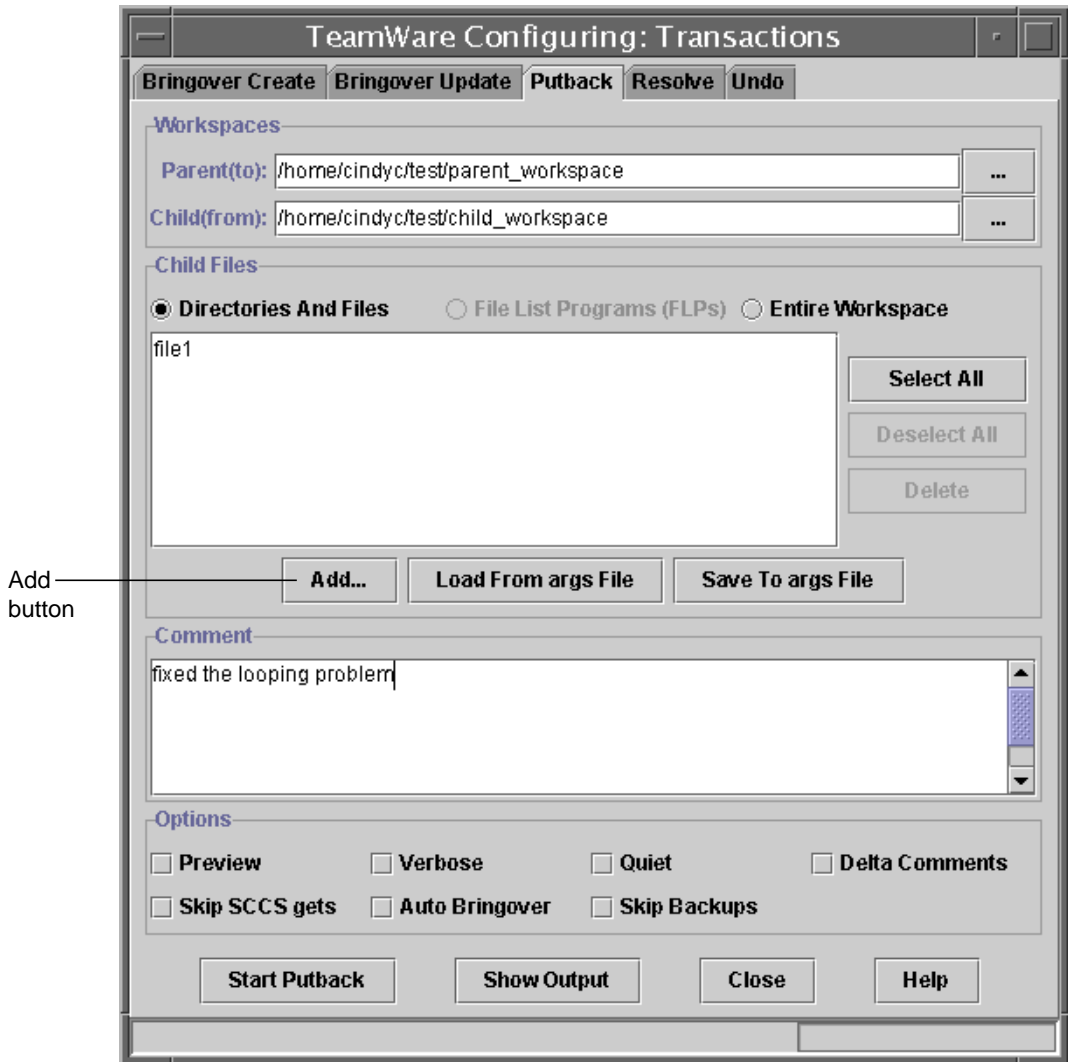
TeamWare Configuring: Transactions

Bringover Create | Bringover Update | Putback | Resolve | Undo

Workspaces

Parent(to): /home/cindyc/test/parent_workspace ...

Child(from): /home/cindyc/test/child_workspace ...

Child Files

Directories And Files   File List Programs (FLPs)   Entire Workspace

file1

Select All

Deselect All

Delete

Add button

Add...   Load From args File   Save To args File

Comment

fixed the looping problem

Options

Preview   Verbose   Quiet   Delta Comments

Skip SCCS gets   Auto Bringover   Skip Backups

Start Putback   Show Output   Close   Help